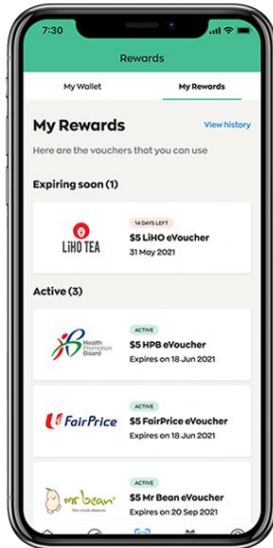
7:30

Rewards

My Wallet

My Rewards

My Rewards

View history

Here are the vouchers that you can use

Expiring soon (1)

LiHO TEA

14 DAYS LEFT

$5 LiHO eVoucher

31 May 2021

Active (3)

Health Promotion Board

ACTIVE

$5 HPB eVoucher

Expires on 18 Jun 2021

FairPrice

ACTIVE

$5 FairPrice eVoucher

Expires on 18 Jun 2021

mr bean

ACTIVE

$5 Mr Bean eVoucher

Expires on 20 Sep 2021